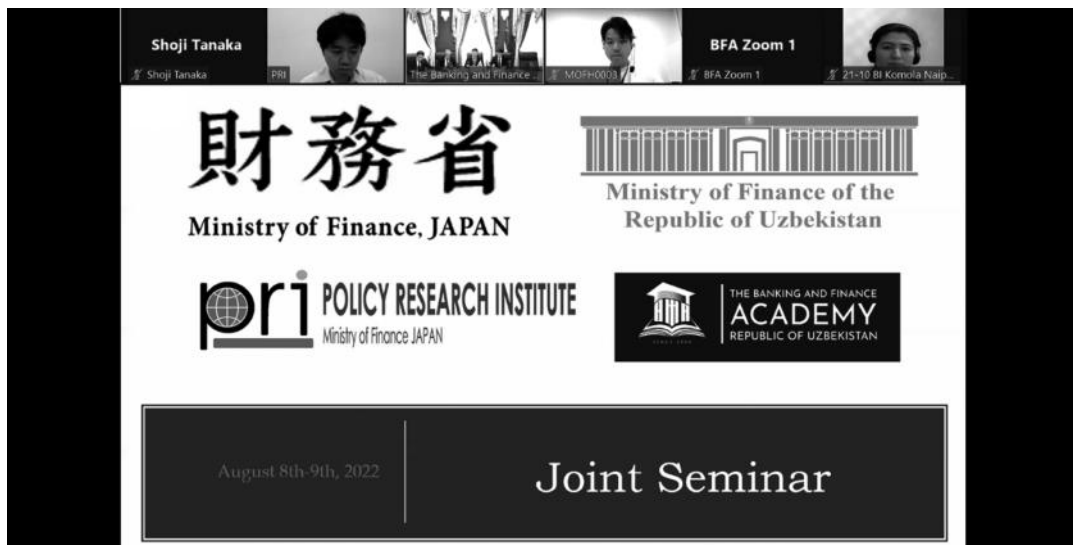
Shoji Tanaka
Shoji Tanaka
PRI
The Banking and Finance ...
MOFH0003
BFA Zoom 1
BFA Zoom 1
21-10 BI Komola Naip...

財務省
Ministry of Finance, JAPAN

Ministry of Finance of the Republic of Uzbekistan

pri POLICY RESEARCH INSTITUTE
Ministry of Finance JAPAN

THE BANKING AND FINANCE
ACADEMY
REPUBLIC OF UZBEKISTAN

August 8th-9th, 2022

Joint Seminar